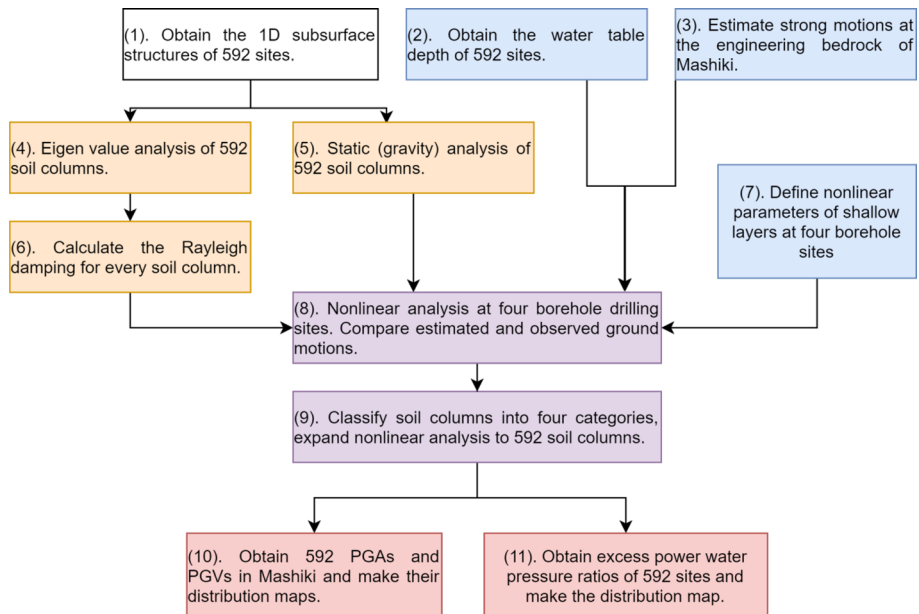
(1). Obtain the 1D subsurface structures of 592 sites.

(2). Obtain the water table depth of 592 sites.

(3). Estimate strong motions at the engineering bedrock of Mashiki.

(4). Eigen value analysis of 592 soil columns.

(5). Static (gravity) analysis of 592 soil columns.

(7). Define nonlinear parameters of shallow layers at four borehole sites

(6). Calculate the Rayleigh damping for every soil column.

(8). Nonlinear analysis at four borehole drilling sites. Compare estimated and observed ground motions.

(9). Classify soil columns into four categories, expand nonlinear analysis to 592 soil columns.

(10). Obtain 592 PGAs and PGVs in Mashiki and make their distribution maps.

(11). Obtain excess power water pressure ratios of 592 sites and make the distribution map.